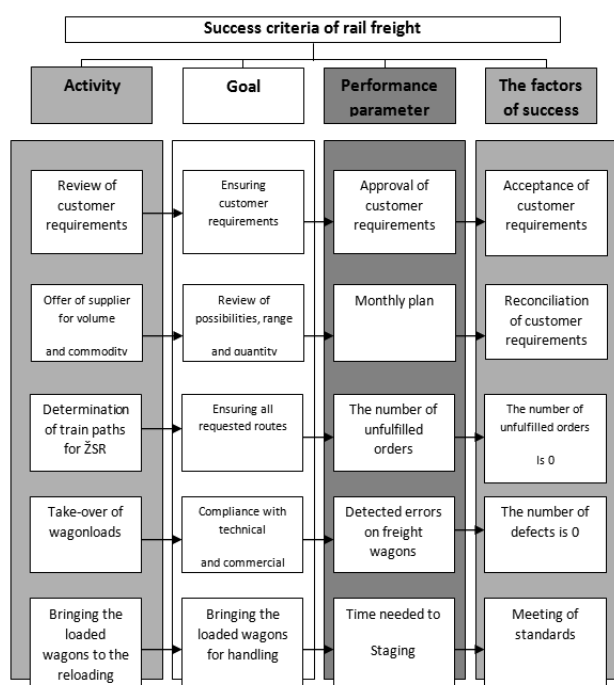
Success criteria of rail freight

Activity

Goal

Performance parameter

The factors of success

Review of customer requirements

Ensuring customer requirements

Approval of customer requirements

Acceptance of customer requirements

Offer of supplier for volume and commodity

Review of possibilities, range and quantity

Monthly plan

Reconciliation of customer requirements

Determination of train paths for ŽSR

Ensuring all requested routes

The number of unfulfilled orders

The number of unfulfilled orders Is 0

Take-over of wagonloads

Compliance with technical and commercial

Detected errors on freight wagons

The number of defects is 0

Bringing the loaded wagons to the reloading

Bringing the loaded wagons for handling

Time needed to Staging

Meeting of standards